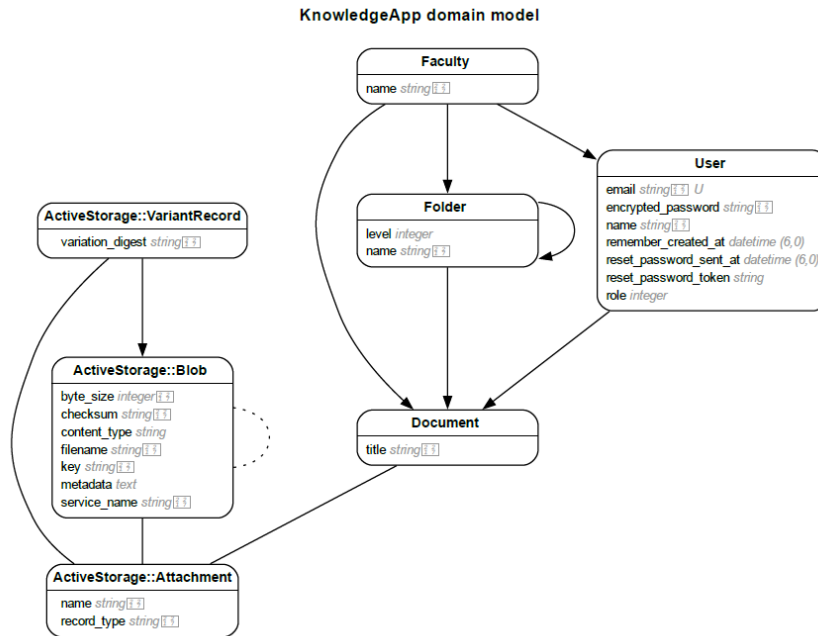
KnowledgeApp domain model

Faculty
name string

Folder
level integer
name string

User
email string U
encrypted_password string
name string
remember_created_at datetime (6,0)
reset_password_sent_at datetime (6,0)
reset_password_token string
role integer

ActiveStorage::VariantRecord
variation_digest string

ActiveStorage::Blob
byte_size integer
checksum string
content_type string
filename string
key string
metadata text
service_name string

Document
title string

ActiveStorage::Attachment
name string
record_type string